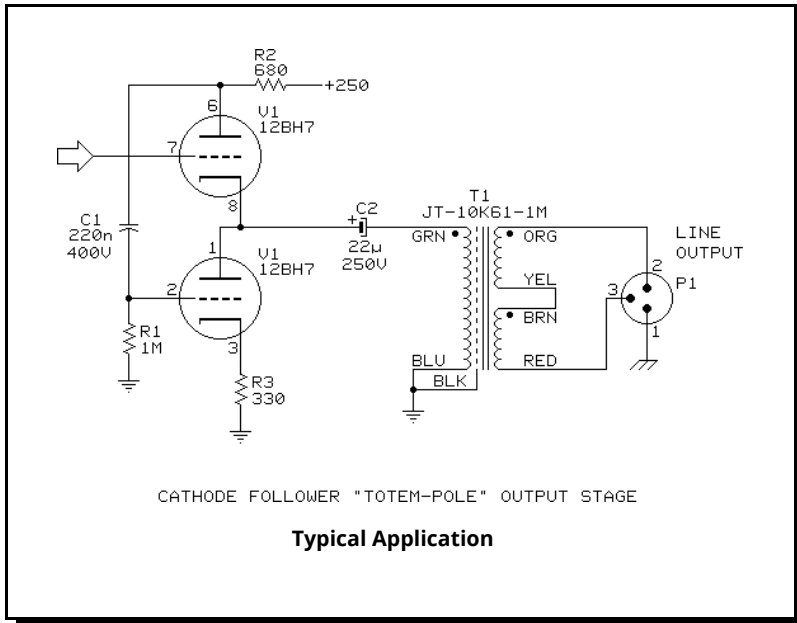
R2
680
+250

6
V1
12BH7
7
8

C1
220n
400V

1
V1
12BH7
2
3

R1
1M

R3
330

+ C2
22µ
250V

T1
JT-10K61-1M
GRN
ORG
YEL
BRN
BLU
BLK
RED

LINE
OUTPUT
2
3
P1
1

CATHODE FOLLOWER "TOTEM-POLE" OUTPUT STAGE

Typical Application